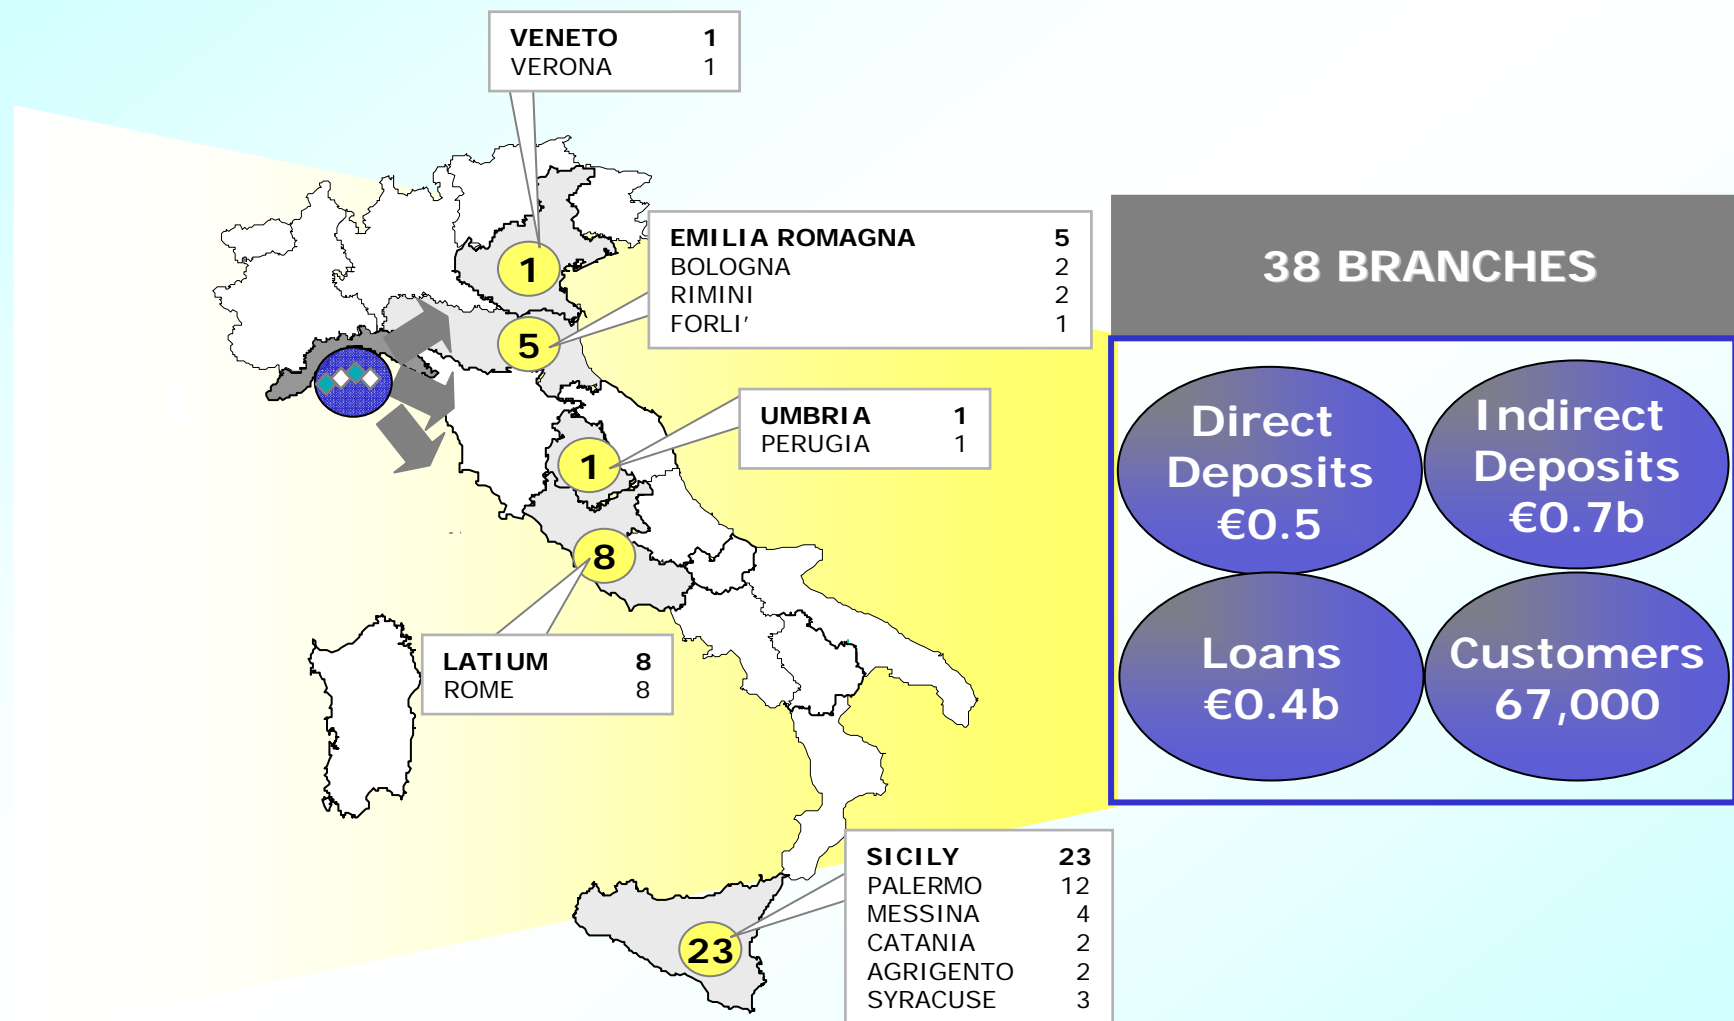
| VENETO | 1 |
|---|---|
| VERONA | 1 |

| EMILIA ROMAGNA | 5 |
|---|---|
| BOLOGNA | 2 |
| RIMINI | 2 |
| FORLI' | 1 |

| UMBRIA | 1 |
|---|---|
| PERUGIA | 1 |

| LATIUM | 8 |
|---|---|
| ROME | 8 |

| SICILY | 23 |
|---|---|
| PALERMO | 12 |
| MESSINA | 4 |
| CATANIA | 2 |
| AGRIGENTO | 2 |
| SYRACUSE | 3 |

1

5

1

8

23

38 BRANCHES

Direct Deposits €0.5

Indirect Deposits €0.7b

Loans €0.4b

Customers 67,000